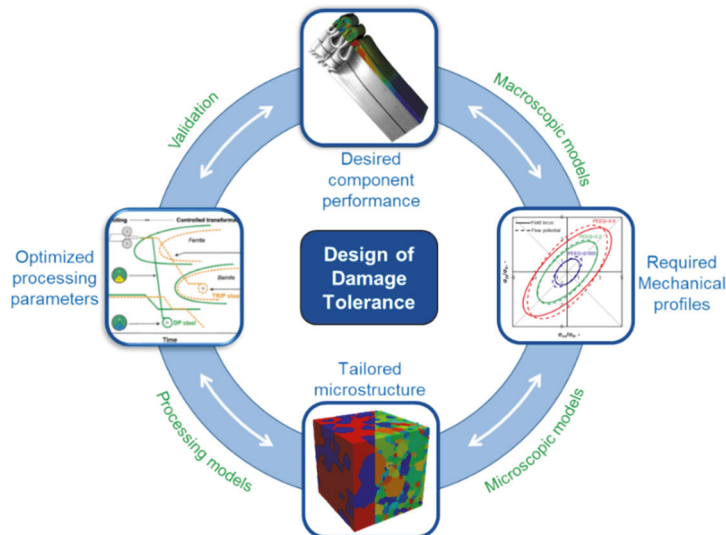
Validation

Macroscopic models

Desired component performance

Design of Damage Tolerance

Optimized processing parameters

Controlled transformation

Ferrite

Bainite

TRIP steel

DP steel

Time

Required Mechanical profiles

Yield locus

Flow potential

Tailored microstructure

Processing models

Microscopic models